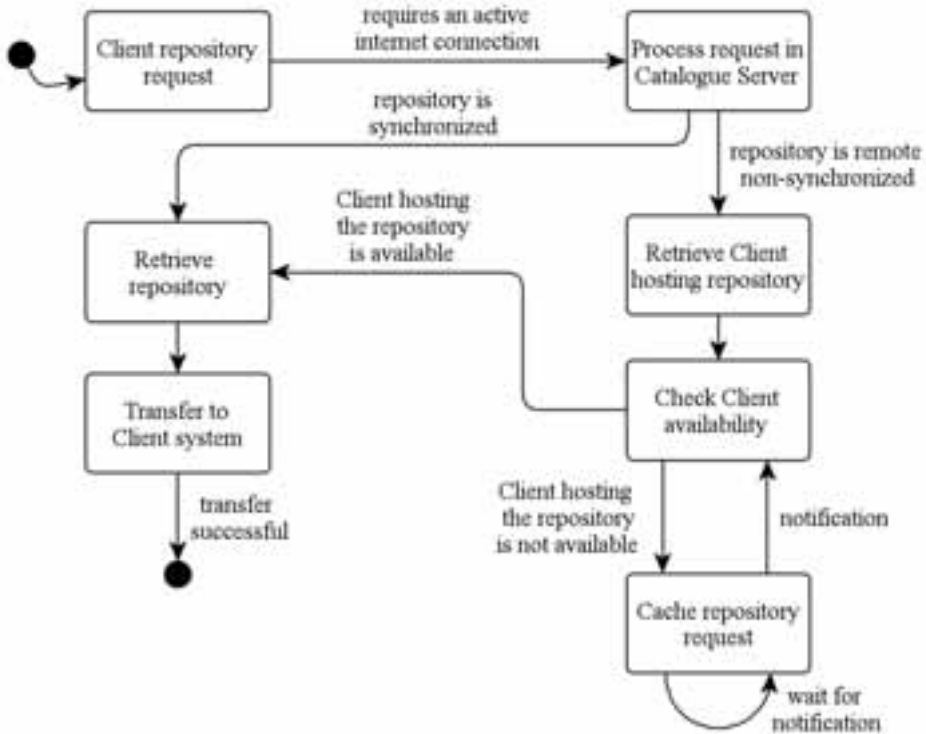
Client repository request

requires an active internet connection

Process request in Catalogue Server

repository is synchronized

repository is remote non-synchronized

Client hosting the repository is available

Retrieve repository

Retrieve Client hosting repository

Transfer to Client system

Check Client availability

transfer successful

Client hosting the repository is not available

notification

Cache repository request

wait for notification